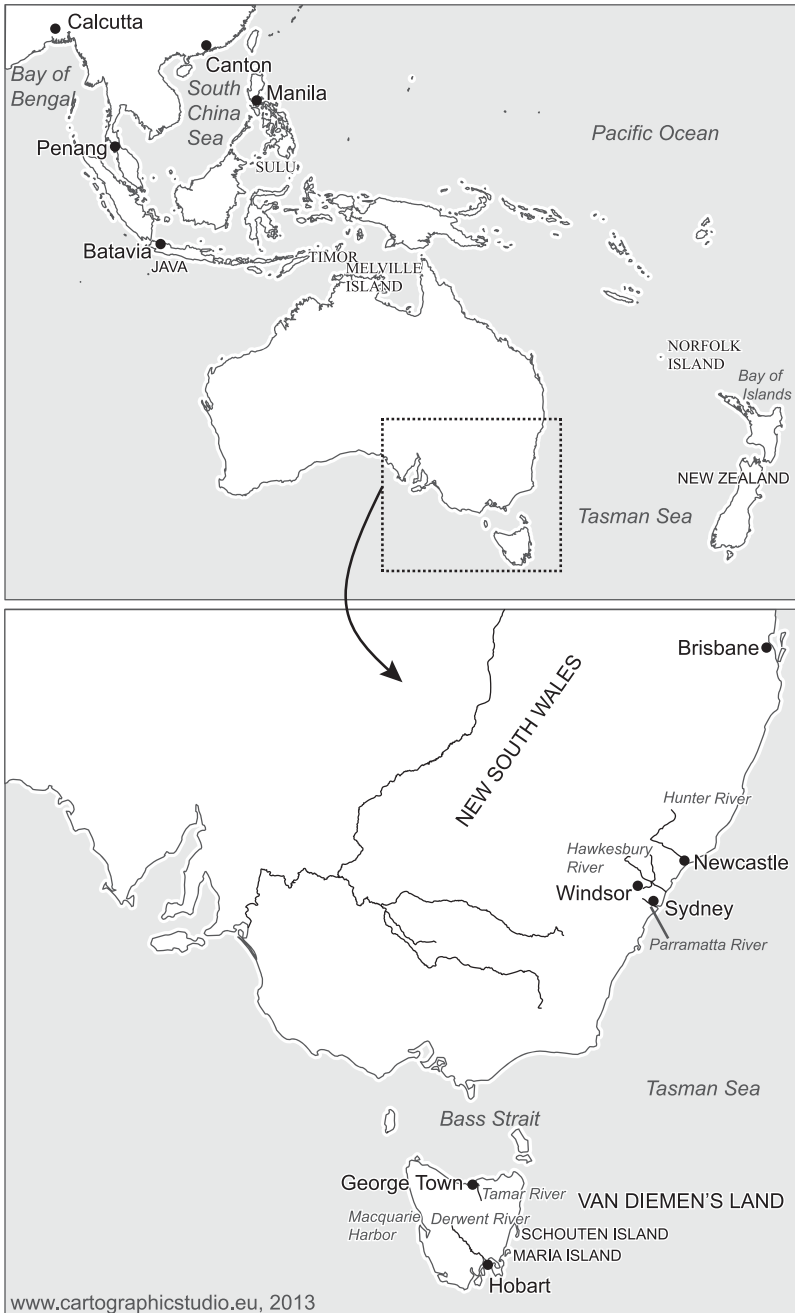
Calcutta
Canton
Bay of Bengal
South China Sea
Manila
Pacific Ocean
Penang
SULU
Batavia
JAVA
TIMOR
MELVILLE ISLAND
NORFOLK ISLAND
Bay of Islands
NEW ZEALAND
Tasman Sea

Brisbane
NEW SOUTH WALES
Hunter River
Hawkesbury River
Newcastle
Windsor
Sydney
Parramatta River
Tasman Sea
Bass Strait
George Town
Tamar River
VAN DIEMEN'S LAND
Macquarie Harbor
Derwent River
SCHOUTEN ISLAND
MARIA ISLAND
Hobart
www.cartographicstudio.eu, 2013